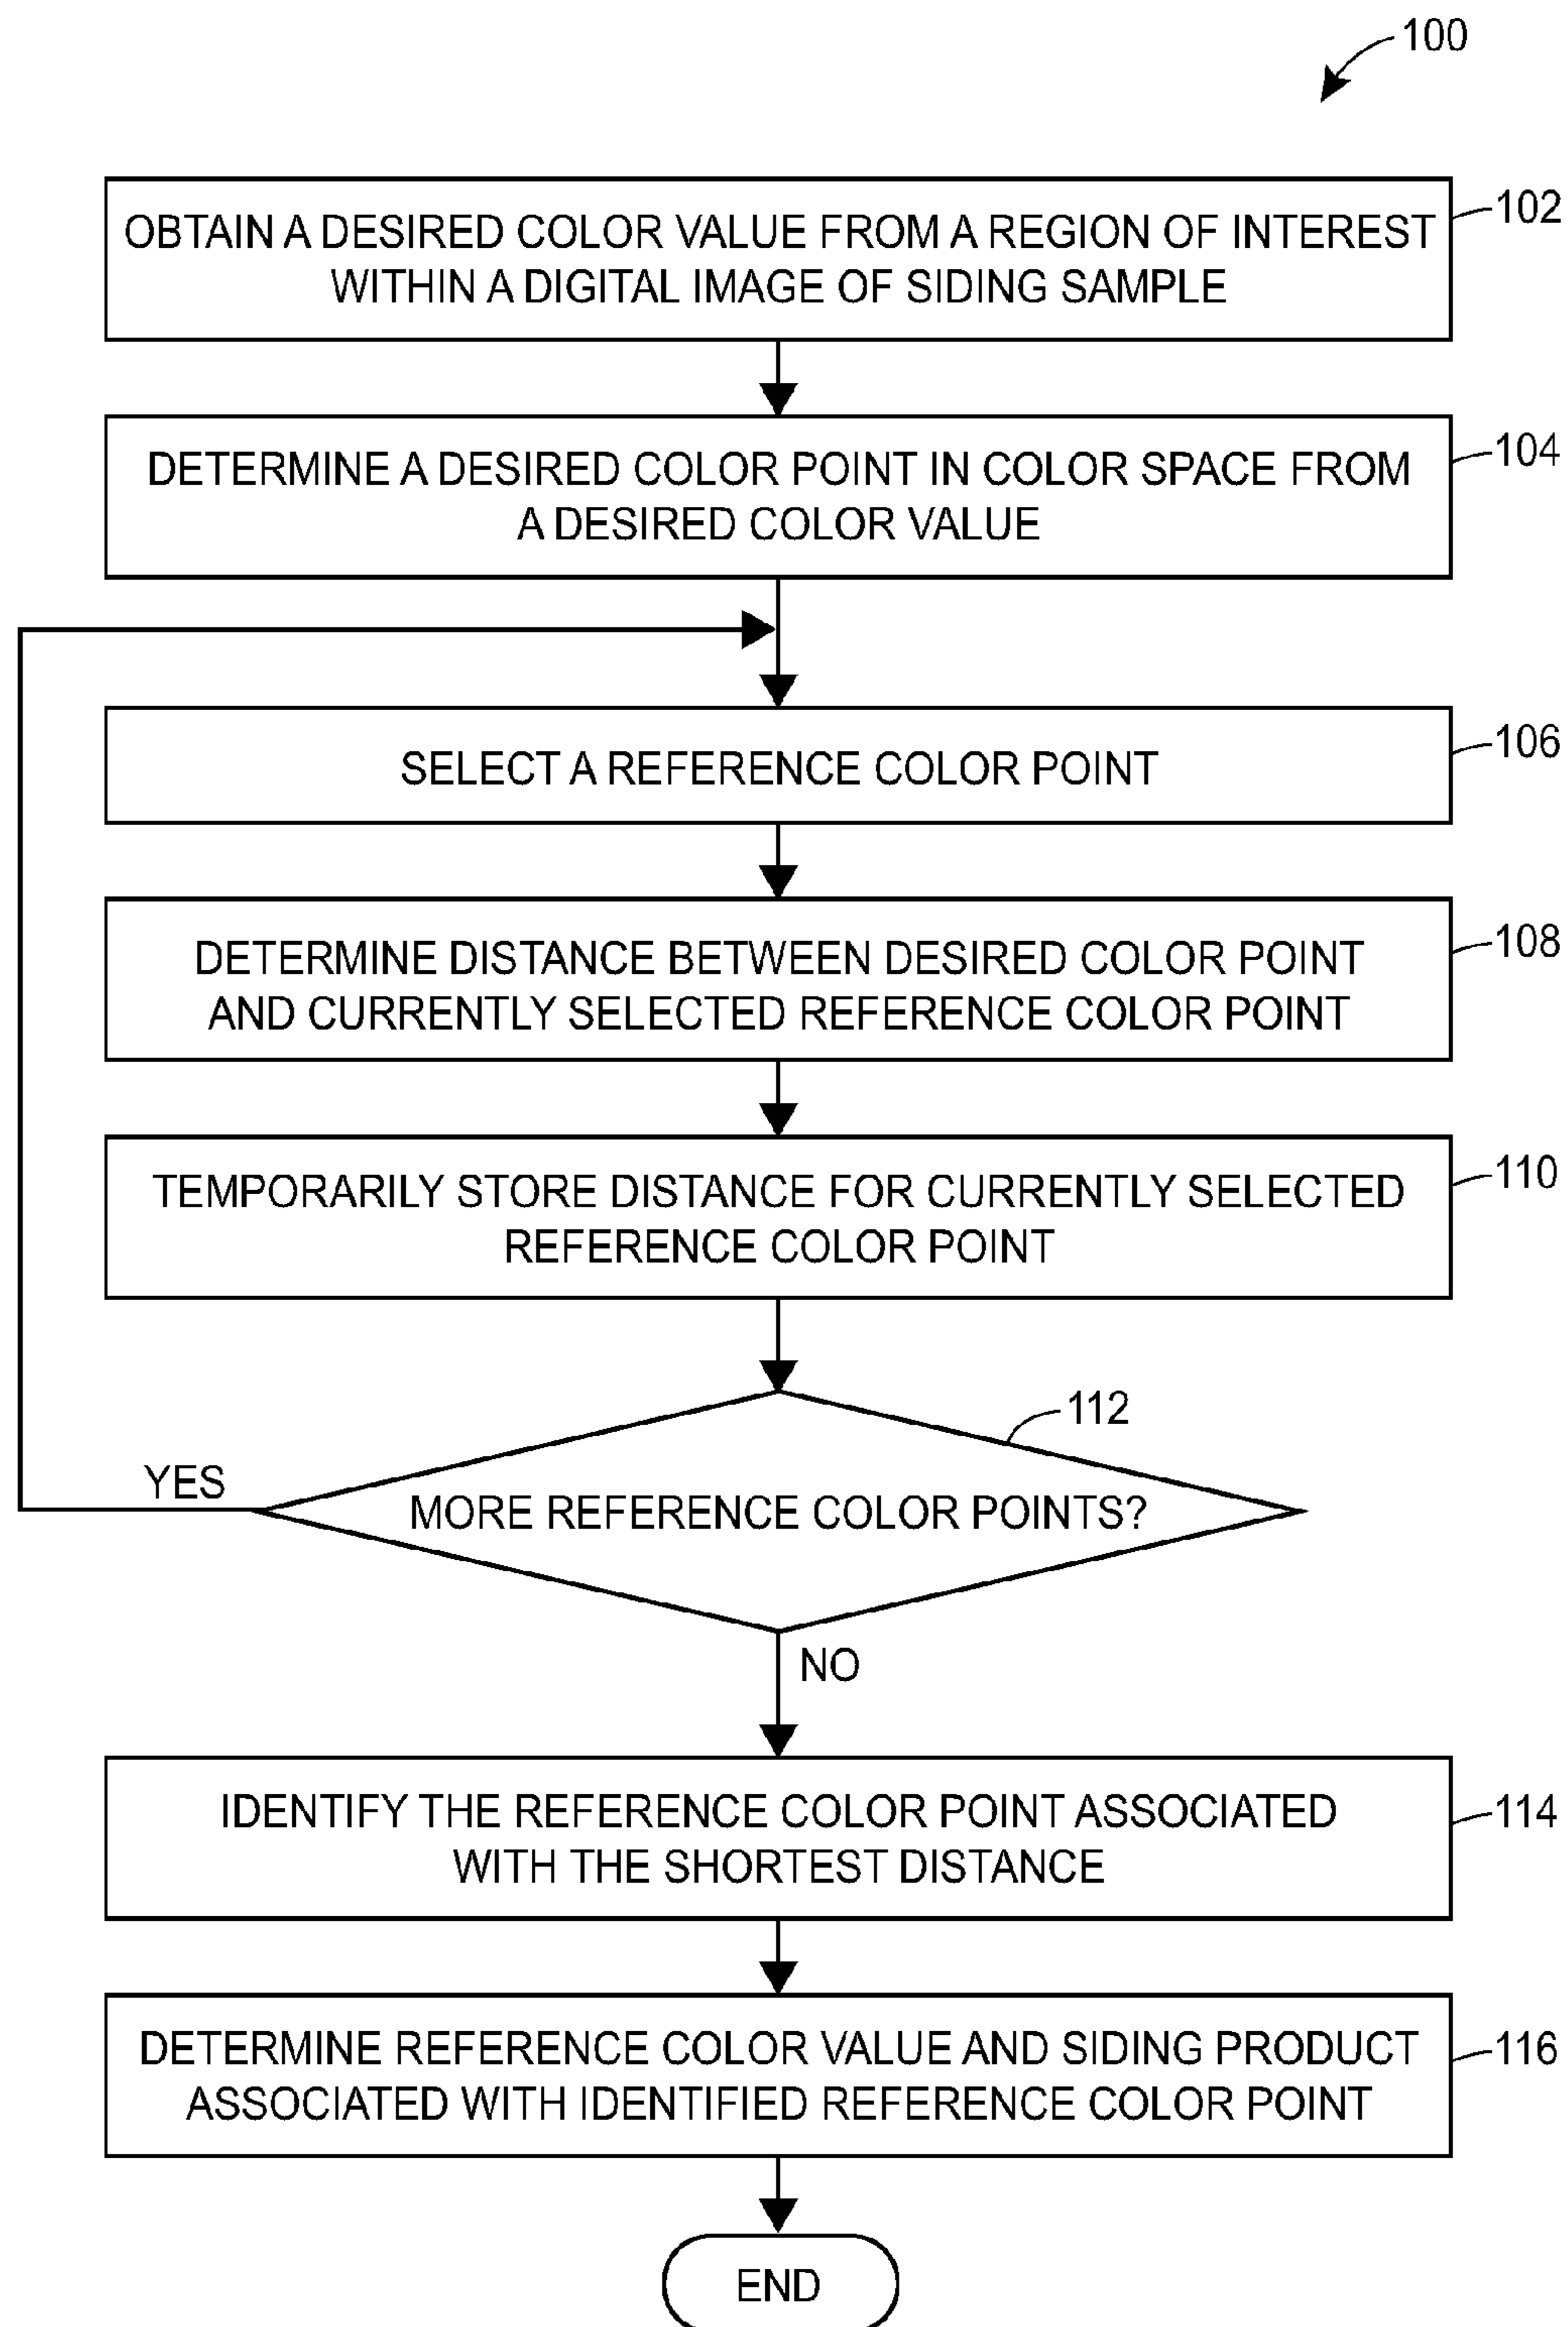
100

OBTAIN A DESIRED COLOR VALUE FROM A REGION OF INTEREST WITHIN A DIGITAL IMAGE OF SIDING SAMPLE

102

DETERMINE A DESIRED COLOR POINT IN COLOR SPACE FROM A DESIRED COLOR VALUE

104

SELECT A REFERENCE COLOR POINT

106

DETERMINE DISTANCE BETWEEN DESIRED COLOR POINT AND CURRENTLY SELECTED REFERENCE COLOR POINT

108

TEMPORARILY STORE DISTANCE FOR CURRENTLY SELECTED REFERENCE COLOR POINT

110

112

YES

MORE REFERENCE COLOR POINTS?

NO

IDENTIFY THE REFERENCE COLOR POINT ASSOCIATED WITH THE SHORTEST DISTANCE

114

DETERMINE REFERENCE COLOR VALUE AND SIDING PRODUCT ASSOCIATED WITH IDENTIFIED REFERENCE COLOR POINT

116

END